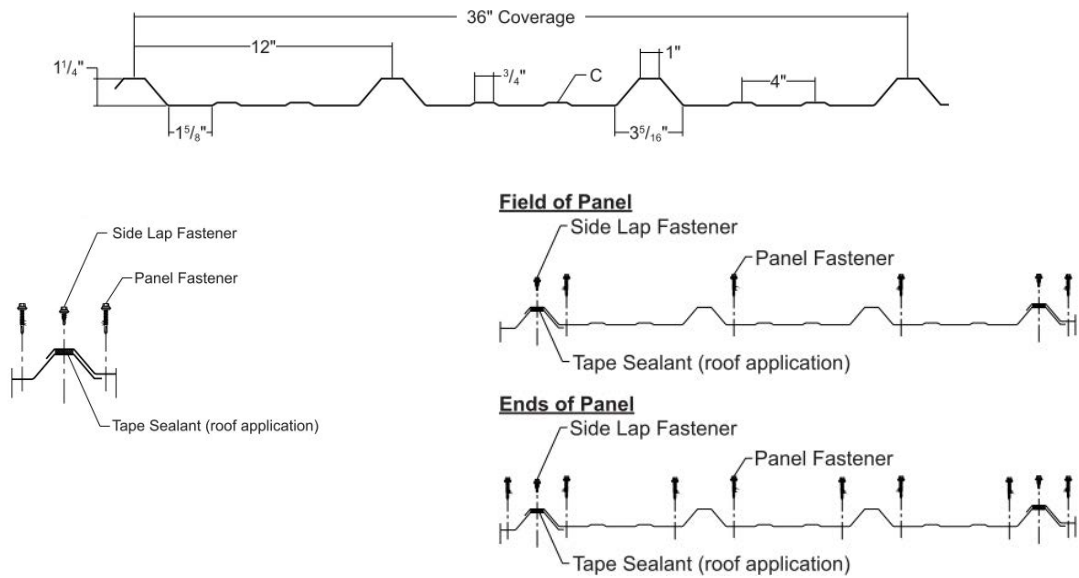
36" Coverage

12"

$1^1/_4$"

$^3/_4$"

C

1"

4"

$1^5/_8$"

$3^5/_{16}$"

Side Lap Fastener

Panel Fastener

Tape Sealant (roof application)

Field of Panel

Side Lap Fastener

Panel Fastener

Tape Sealant (roof application)

Ends of Panel

Side Lap Fastener

Panel Fastener

Tape Sealant (roof application)